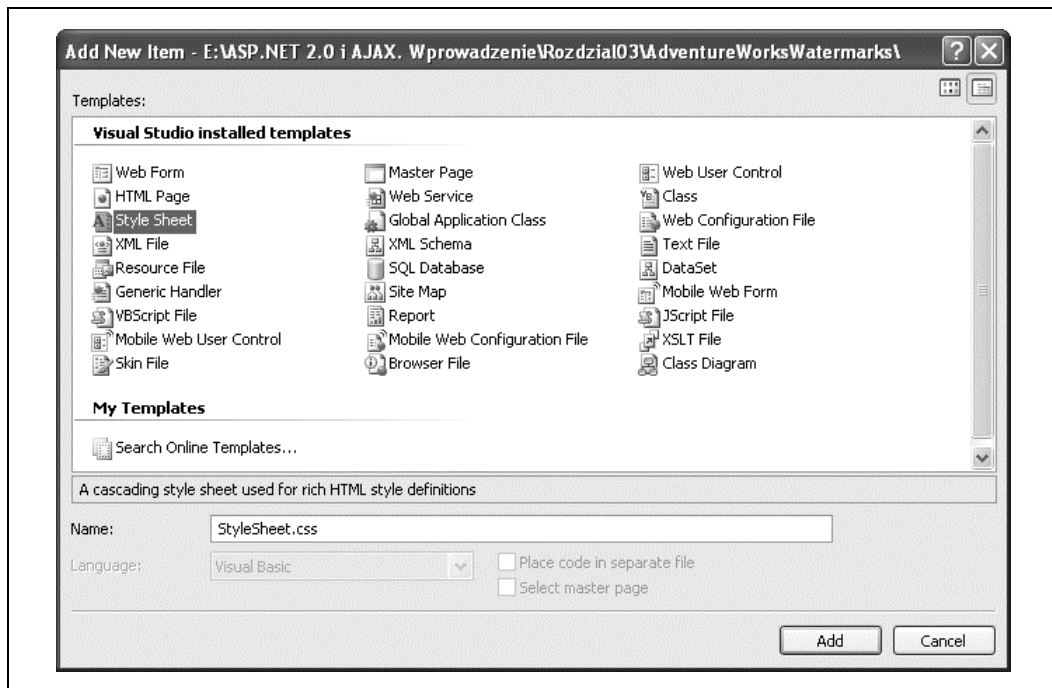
Add New Item - E:\ASP.NET 2.0 i AJAX. Wprowadzenie\Rozdzial03\AdventureWorksWatermarks\

Templates:

Visual Studio installed templates

Web Form
HTML Page
Style Sheet
XML File
Resource File
Generic Handler
VBScript File
Mobile Web User Control
Skin File

Master Page
Web Service
Global Application Class
XML Schema
SQL Database
Site Map
Report
Mobile Web Configuration File
Browser File

Web User Control
Class
Web Configuration File
Text File
DataSet
Mobile Web Form
JScript File
XSLT File
Class Diagram

My Templates

Search Online Templates...

A cascading style sheet used for rich HTML style definitions

Name: StyleSheet.css

Language: Visual Basic

Place code in separate file

Select master page

Add Cancel